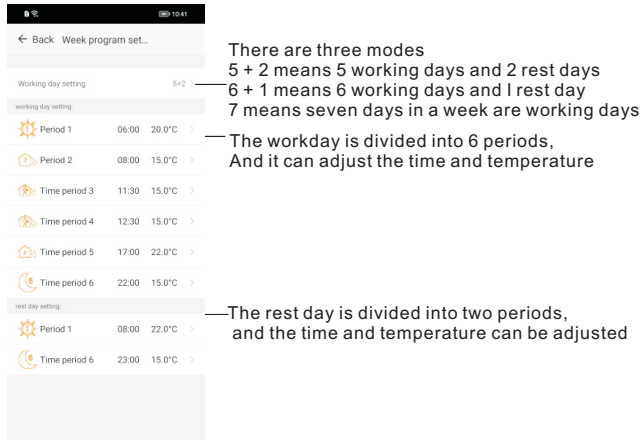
10:41

← Back Week program set...

Working day setting 5+2 >

working day setting:

Period 1 06:00 20.0°C >

Period 2 08:00 15.0°C >

Time period 3 11:30 15.0°C >

Time period 4 12:30 15.0°C >

Time period 5 17:00 22.0°C >

Time period 6 22:00 15.0°C >

rest day setting:

Period 1 08:00 22.0°C >

Time period 6 23:00 15.0°C >

There are three modes
5 + 2 means 5 working days and 2 rest days
6 + 1 means 6 working days and I rest day
7 means seven days in a week are working days

The workday is divided into 6 periods, And it can adjust the time and temperature

The rest day is divided into two periods, and the time and temperature can be adjusted